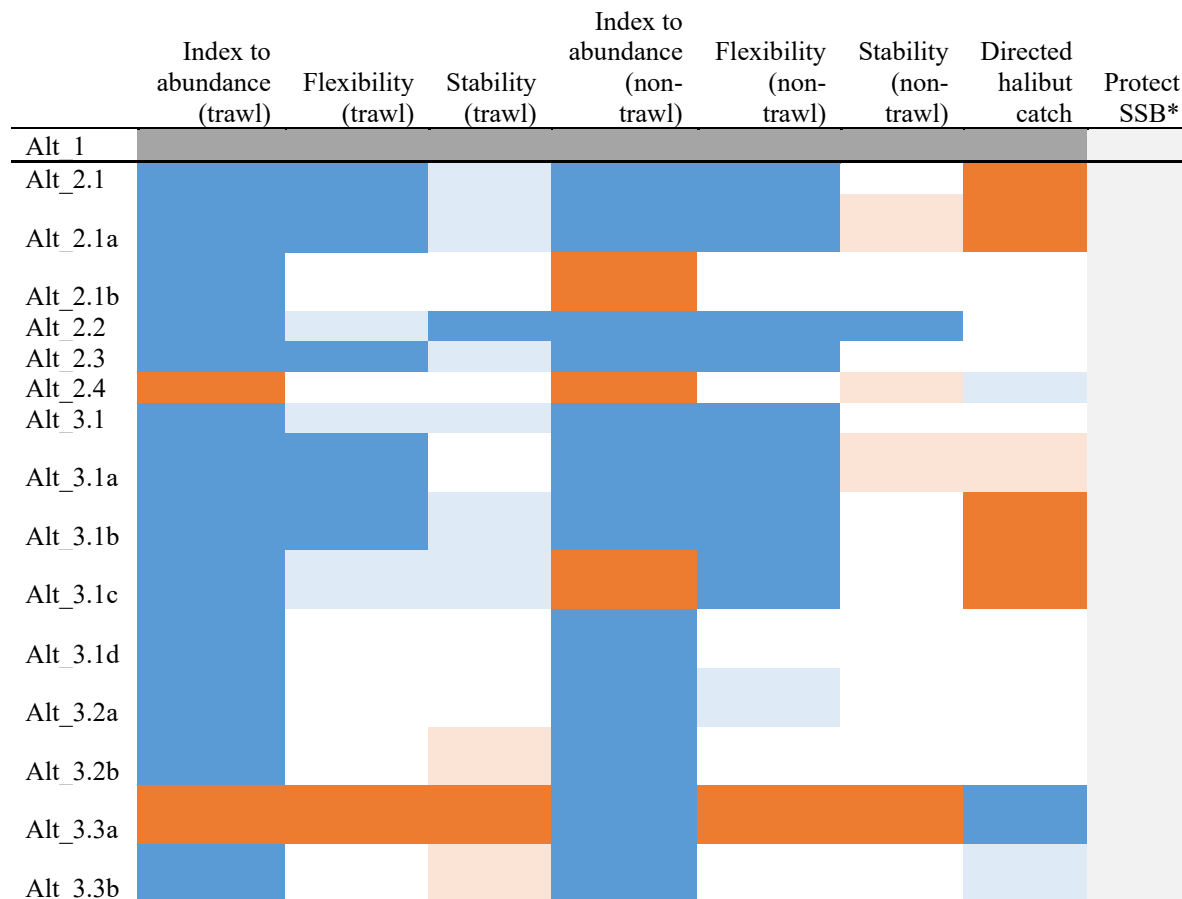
| | Index to abundance (trawl) | Flexibility (trawl) | Stability (trawl) | Index to abundance (non-trawl) | Flexibility (non-trawl) | Stability (non-trawl) | Directed halibut catch | Protect SSB* |
|---|---|---|---|---|---|---|---|---|
| Alt_1 | | | | | | | | |
| Alt_2.1 | | | | | | | | |
| Alt_2.1a | | | | | | | | |
| Alt_2.1b | | | | | | | | |
| Alt_2.2 | | | | | | | | |
| Alt_2.3 | | | | | | | | |
| Alt_2.4 | | | | | | | | |
| Alt_3.1 | | | | | | | | |
| Alt_3.1a | | | | | | | | |
| Alt_3.1b | | | | | | | | |
| Alt_3.1c | | | | | | | | |
| Alt_3.1d | | | | | | | | |
| Alt_3.2a | | | | | | | | |
| Alt_3.2b | | | | | | | | |
| Alt_3.3a | | | | | | | | |
| Alt_3.3b | | | | | | | | |